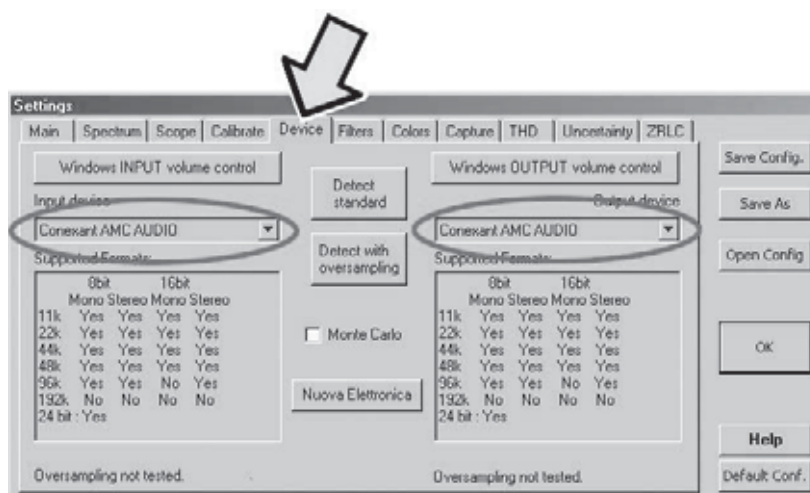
Settings

Main | Spectrum | Scope | Calibrate | Device | Filters | Colors | Capture | THD | Uncertainty | ZRLC

Windows INPUT volume control

Input device

Conexant AMC AUDIO

Supported Formats:

|  | 8bit Mono | 8bit Stereo | 16bit Mono | 16bit Stereo |
|---|---|---|---|---|
| 11k | Yes | Yes | Yes | Yes |
| 22k | Yes | Yes | Yes | Yes |
| 44k | Yes | Yes | Yes | Yes |
| 48k | Yes | Yes | Yes | Yes |
| 96k | Yes | Yes | No | Yes |
| 192k | No | No | No | No |

24 bit : Yes

Oversampling not tested.

Detect standard

Detect with oversampling

Monte Carlo

Nuova Elettronica

Windows OUTPUT volume control

Output device

Conexant AMC AUDIO

Supported Formats:

|  | 8bit Mono | 8bit Stereo | 16bit Mono | 16bit Stereo |
|---|---|---|---|---|
| 11k | Yes | Yes | Yes | Yes |
| 22k | Yes | Yes | Yes | Yes |
| 44k | Yes | Yes | Yes | Yes |
| 48k | Yes | Yes | Yes | Yes |
| 96k | Yes | Yes | No | Yes |
| 192k | No | No | No | No |

24 bit : Yes

Oversampling not tested.

Save Config.

Save As

Open Config

OK

Help

Default Conf.